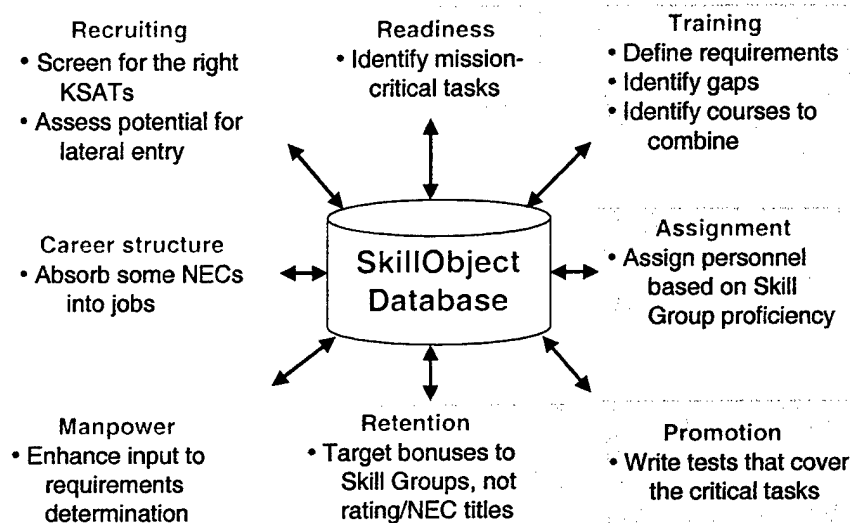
Recruiting
• Screen for the right KSATs
• Assess potential for lateral entry

Readiness
• Identify mission-critical tasks

Training
• Define requirements
• Identify gaps
• Identify courses to combine

Career structure
• Absorb some NECs into jobs

SkillObject Database

Assignment
• Assign personnel based on Skill Group proficiency

Manpower
• Enhance input to requirements determination

Retention
• Target bonuses to Skill Groups, not rating/NEC titles

Promotion
• Write tests that cover the critical tasks